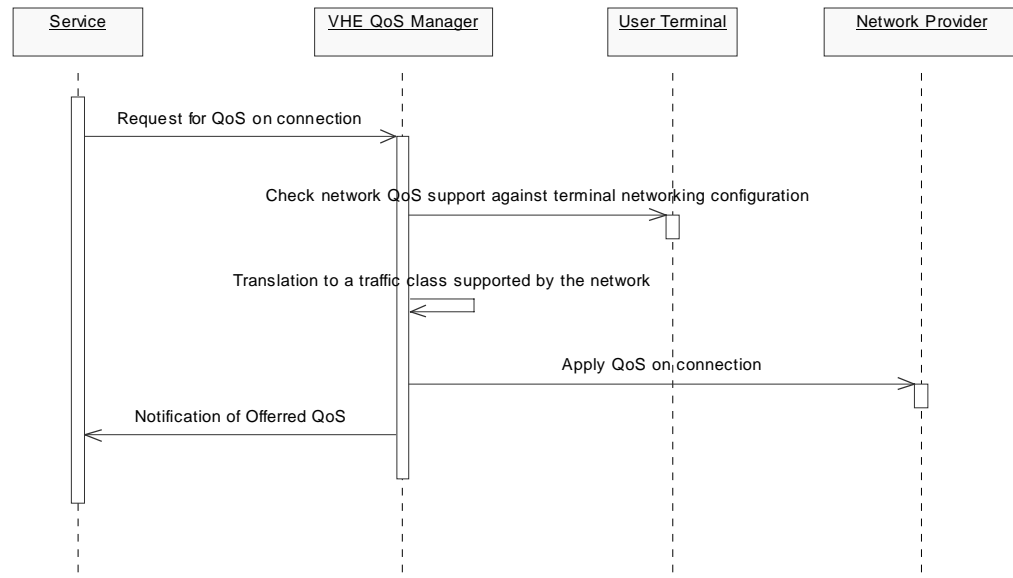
Service

VHE QoS Manager

User Terminal

Network Provider

Request for QoS on connection

Check network QoS support against terminal networking configuration

Translation to a traffic class supported by the network

Apply QoS on connection

Notification of Offerred QoS